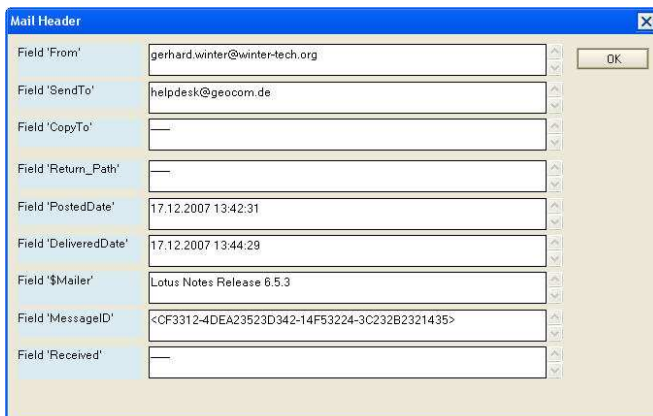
Mail Header

| | |
|---|---|
| Field 'From' | gerhard.winter@winter-tech.org |
| Field 'SendTo' | helpdesk@geocom.de |
| Field 'CopyTo' | — |
| Field 'Return_Path' | — |
| Field 'PostedDate' | 17.12.2007 13:42:31 |
| Field 'DeliveredDate' | 17.12.2007 13:44:29 |
| Field '$Mailer' | Lotus Notes Release 6.5.3 |
| Field 'MessageID' | <CF3312-4DEA23523D342-14F53224-3C232B2321435> |
| Field 'Received' | — |

OK